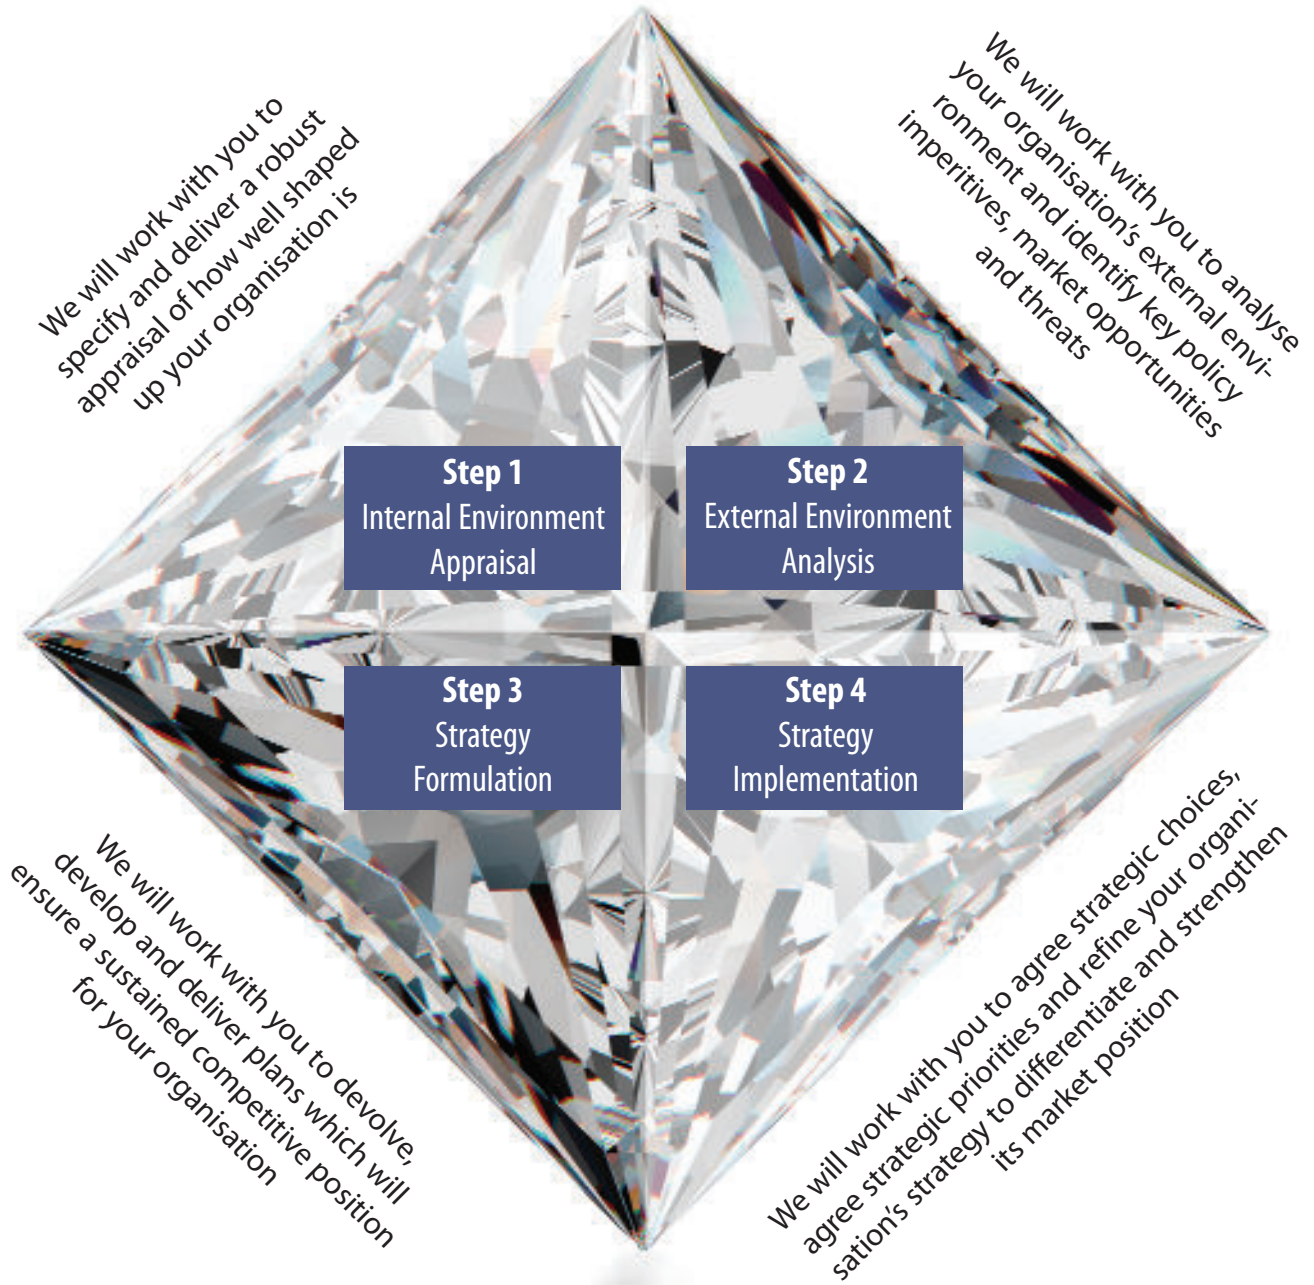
We will work with you to specify and deliver a robust appraisal of how well shaped up your organisation is

We will work with you to analyse your organisation's external environment and identify key policy imperitives, market opportunities and threats

Step 1
Internal Environment Appraisal

Step 2
External Environment Analysis

Step 3
Strategy Formulation

Step 4
Strategy Implementation

We will work with you to devolve, develop and deliver plans which will ensure a sustained competitive position for your organisation

We will work with you to agree strategic choices, agree strategic priorities and refine your organisation's strategy to differentiate and strengthen its market position